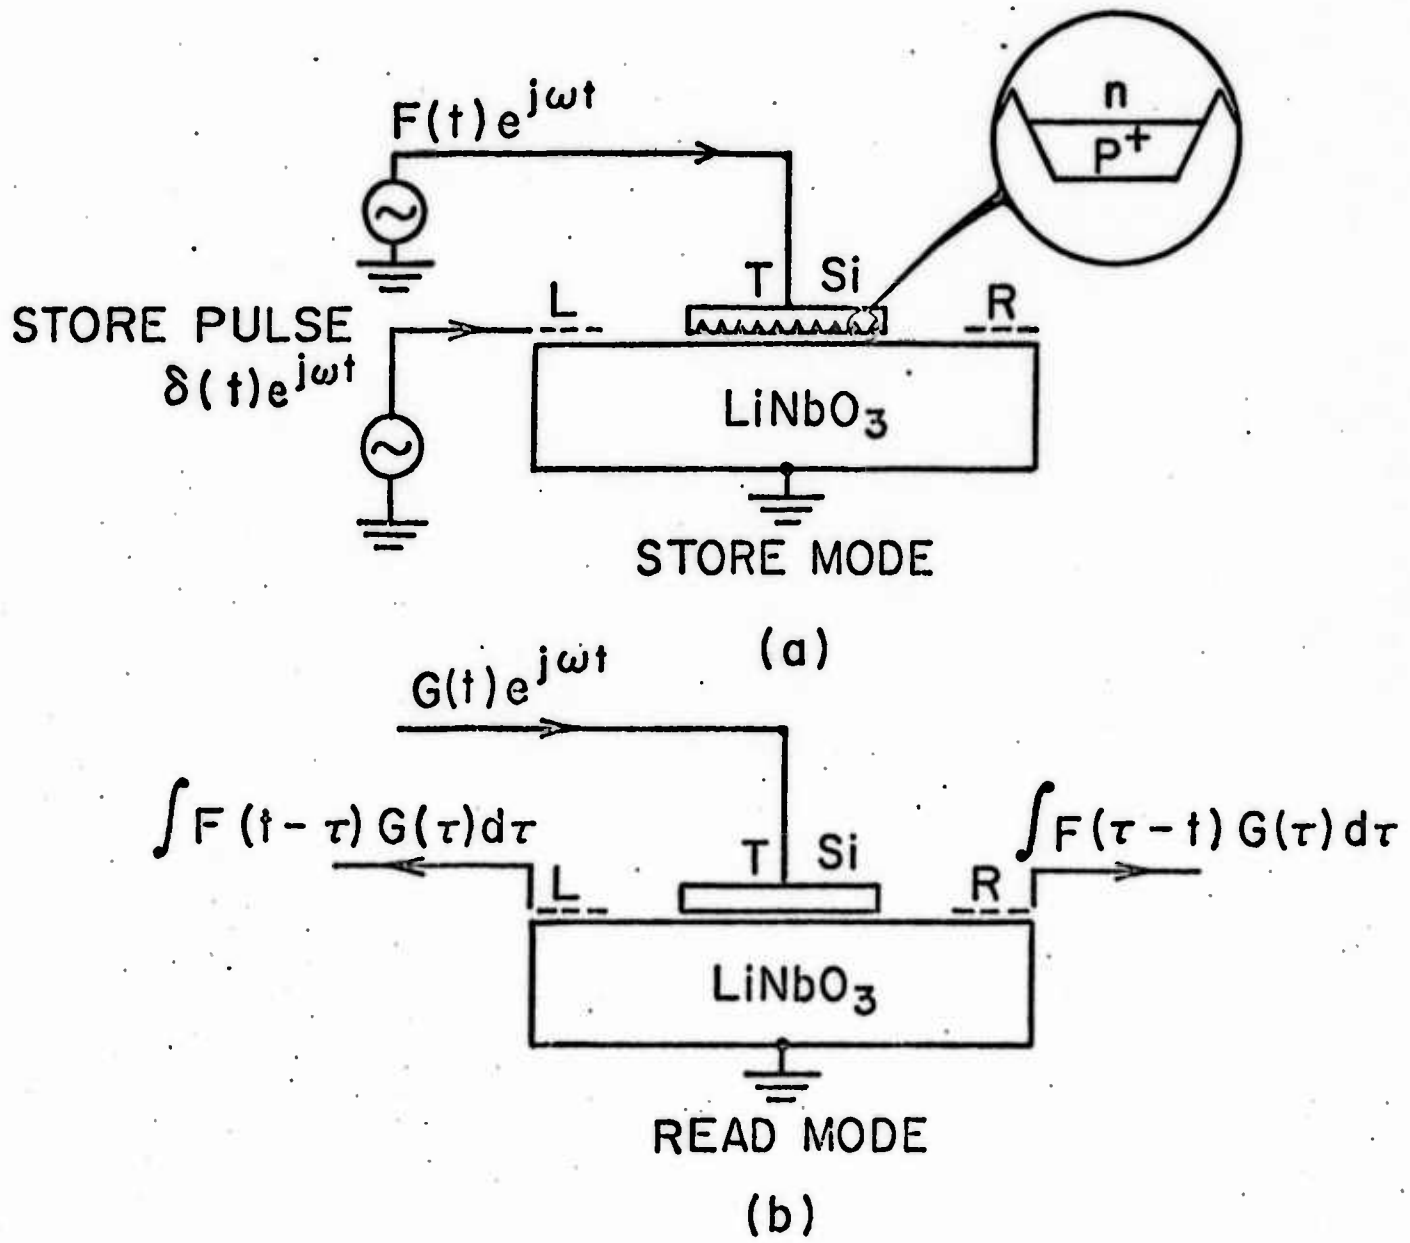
$F(t)e^{j\omega t}$

n

$P^+$

STORE PULSE
$\delta(t)e^{j\omega t}$

L

T

Si

R

$LiNbO_3$

STORE MODE

(a)

$G(t)e^{j\omega t}$

$\int F(t-\tau)\,G(\tau)d\tau$

L

T

Si

R

$\int F(\tau-t)\,G(\tau)d\tau$

$LiNbO_3$

READ MODE

(b)